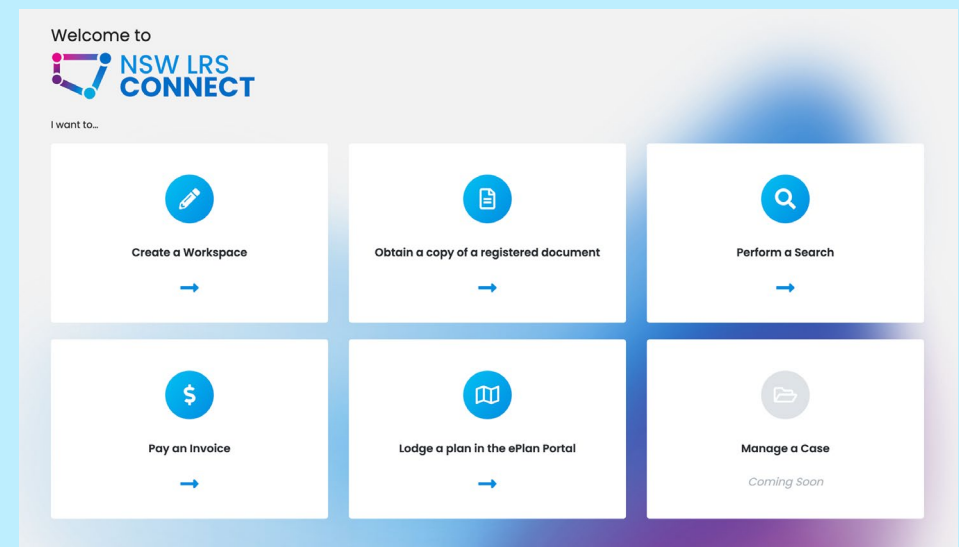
Welcome to
NSW LRS CONNECT

I want to...

Create a Workspace
→

Obtain a copy of a registered document
→

Perform a Search
→

$

Pay an Invoice
→

Lodge a plan in the ePlan Portal
→

Manage a Case
Coming Soon